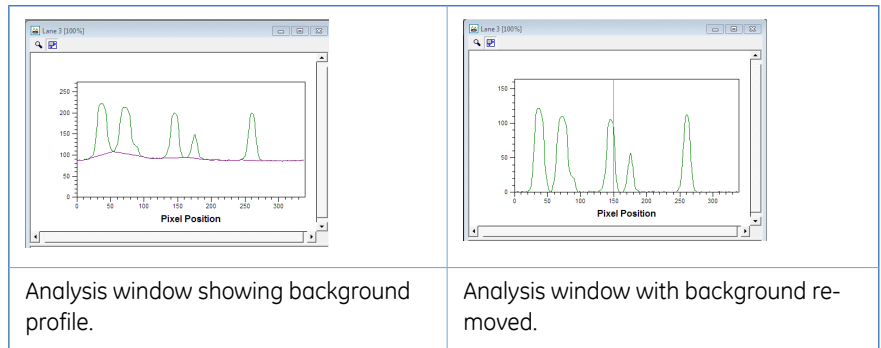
| Lane 3 [100%]<br>250, 200, 150, 100, 50, 0<br>0, 50, 100, 150, 200, 250, 300<br>Pixel Position | Lane 3 [100%]<br>150, 100, 50, 0<br>0, 50, 100, 150, 200, 250, 300<br>Pixel Position |
|---|---|
| Analysis window showing background profile. | Analysis window with background removed. |